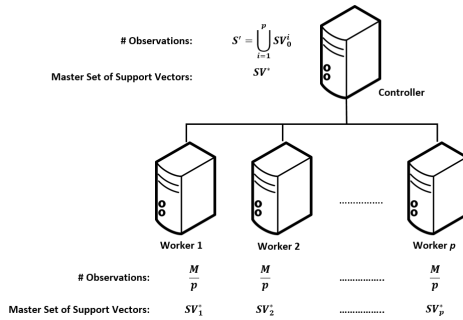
# Observations: $S' = \bigcup_{i=1}^{p} SV_0^i$

Master Set of Support Vectors: $SV^*$

Controller

Worker 1

Worker 2

Worker $p$

# Observations: $\frac{M}{p}$ $\frac{M}{p}$ ................ $\frac{M}{p}$

Master Set of Support Vectors: $SV_1^*$ $SV_2^*$ ................ $SV_p^*$